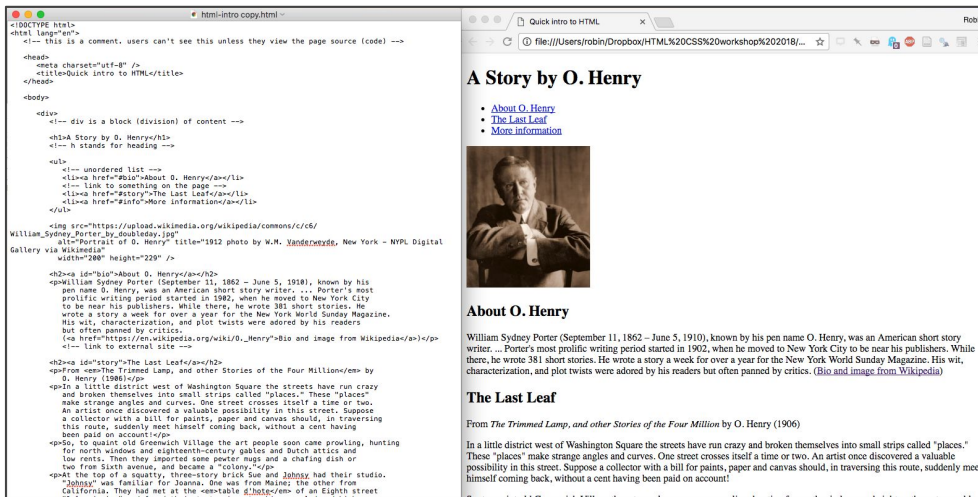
html-intro copy.html

<!DOCTYPE html>
<html lang="en">
<!-- this is a comment. users can't see this unless they view the page source (code) -->

<head>
<meta charset="utf-8" />
<title>Quick intro to HTML</title>
</head>

<body>

<div>
<!-- div is a block (division) of content -->

<h1>A Story by O. Henry</h1>
<!-- h stands for heading -->

<ul>
<!-- unordered list -->
<li><a href="#bio">About O. Henry</a></li>
<!-- link to something on the page -->
<li><a href="#story">The Last Leaf</a></li>
<li><a href="#info">More information</a></li>
</ul>

<img src="https://upload.wikimedia.org/wikipedia/commons/c/c6/William_Sydney_Porter_by_doubleday.jpg"
alt="Portrait of O. Henry" title="1912 photo by W.M. Vanderweyde, New York - NYPL Digital Gallery via Wikimedia"
width="200" height="229" />

<h2><a id="bio">About O. Henry</a></h2>
<p>William Sydney Porter (September 11, 1862 – June 5, 1910), known by his pen name O. Henry, was an American short story writer. ... Porter's most prolific writing period started in 1902, when he moved to New York City to be near his publishers. While there, he wrote 381 short stories. He wrote a story a week for over a year for the New York World Sunday Magazine. His wit, characterization, and plot twists were adored by his readers but often panned by critics.
(<a href="https://en.wikipedia.org/wiki/O._Henry">Bio and image from Wikipedia</a>)</p>
<!-- link to external site -->

<h2><a id="story">The Last Leaf</a></h2>
<p>From <em>The Trimmed Lamp, and other Stories of the Four Million</em> by O. Henry (1906)</p>
<p>In a little district west of Washington Square the streets have run crazy and broken themselves into small strips called "places." These "places" make strange angles and curves. One street crosses itself a time or two. An artist once discovered a valuable possibility in this street. Suppose a collector with a bill for paints, paper and canvas should, in traversing this route, suddenly meet himself coming back, without a cent having been paid on account!</p>
<p>So, to quaint old Greenwich Village the art people soon came prowling, hunting for north windows and eighteenth-century gables and Dutch attics and low rents. Then they imported some pewter mugs and a chafing dish or two from Sixth avenue, and became a "colony."</p>
<p>At the top of a squatty, three-story brick Sue and Johnsy had their studio. "Johnsy" was familiar for Joanna. One was from Maine; the other from California. They had met at the <em>table d'hote</em> of an Eighth street

Quick intro to HTML
Rob
file:///Users/robin/Dropbox/HTML%20CSS%20workshop%202018/...

A Story by O. Henry

About O. Henry
The Last Leaf
More information

About O. Henry

William Sydney Porter (September 11, 1862 – June 5, 1910), known by his pen name O. Henry, was an American short story writer. ... Porter's most prolific writing period started in 1902, when he moved to New York City to be near his publishers. While there, he wrote 381 short stories. He wrote a story a week for over a year for the New York World Sunday Magazine. His wit, characterization, and plot twists were adored by his readers but often panned by critics. (Bio and image from Wikipedia)

The Last Leaf

From The Trimmed Lamp, and other Stories of the Four Million by O. Henry (1906)

In a little district west of Washington Square the streets have run crazy and broken themselves into small strips called "places." These "places" make strange angles and curves. One street crosses itself a time or two. An artist once discovered a valuable possibility in this street. Suppose a collector with a bill for paints, paper and canvas should, in traversing this route, suddenly meet himself coming back, without a cent having been paid on account!

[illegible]